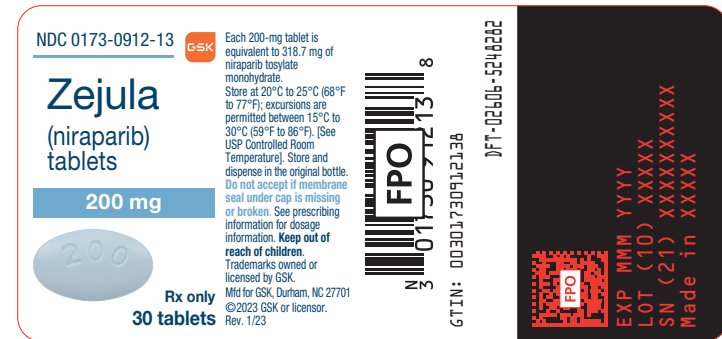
NDC 0173-0912-13

GSK

Zejula

(niraparib) tablets

200 mg

200

Rx only
30 tablets

Each 200-mg tablet is equivalent to 318.7 mg of niraparib tosylate monohydrate.
Store at 20°C to 25°C (68°F to 77°F); excursions are permitted between 15°C to 30°C (59°F to 86°F). [See USP Controlled Room Temperature]. Store and dispense in the original bottle.
Do not accept if membrane seal under cap is missing or broken. See prescribing information for dosage information. Keep out of reach of children.
Trademarks owned or licensed by GSK.
Mfd for GSK, Durham, NC 27701
©2023 GSK or licensor.
Rev. 1/23

FPO

3 0173 0912 13 8

GTIN: 00301730912138

DFT-02606-5248282

FPO

EXP MMM YYYY
LOT (10) XXXXX
SN (21) XXXXXXXXXX
Made in XXXXX